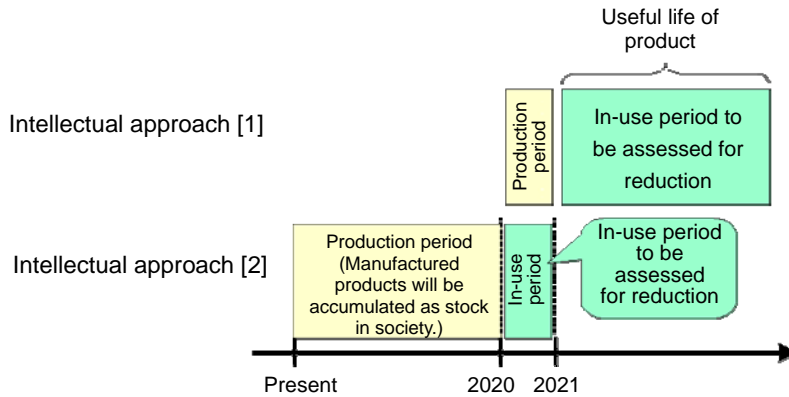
Useful life of product

Intellectual approach [1]

Production period

In-use period to be assessed for reduction

Intellectual approach [2]

Production period (Manufactured products will be accumulated as stock in society.)

In-use period

In-use period to be assessed for reduction

Present

2020

2021